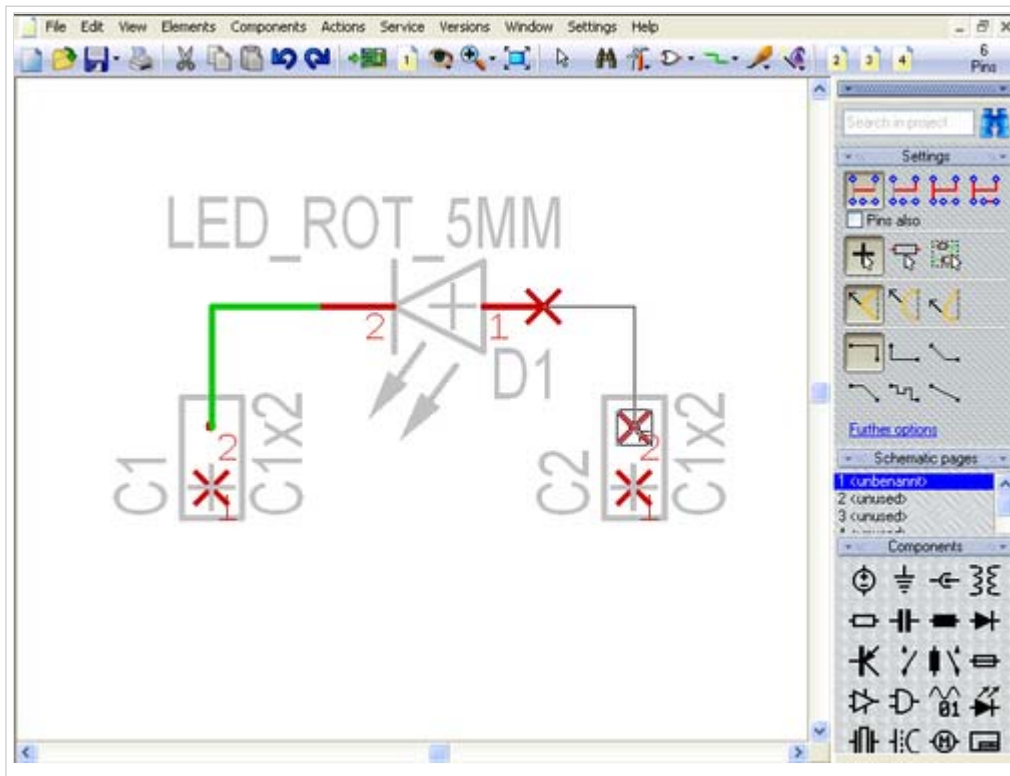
File Edit View Elements Components Actions Service Versions Window Settings Help

6 Pins

LED_ROT_5MM

2 1

D1

C1 2 1 C1x2

C2 2 1 C1x2

Search in project

Settings

Pins also

Further options

Schematic pages

1 <unbenannt>
2 <unused>
3 <unused>

Components